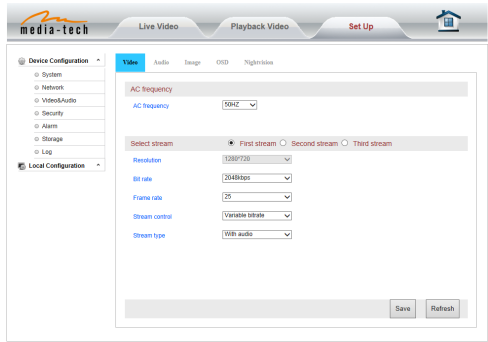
media-tech

Live Video

Playback Video

Set Up

Device Configuration

System

Network

Video&Audio

Security

Alarm

Storage

Log

Local Configuration

Video

Audio

Image

OSD

Nightvision

AC frequency

AC frequency 50HZ

Select stream First stream Second stream Third stream

Resolution 1280*720

Bit rate 2048kbps

Frame rate 25

Stream control Variable bitrate

Stream type With audio

Save

Refresh